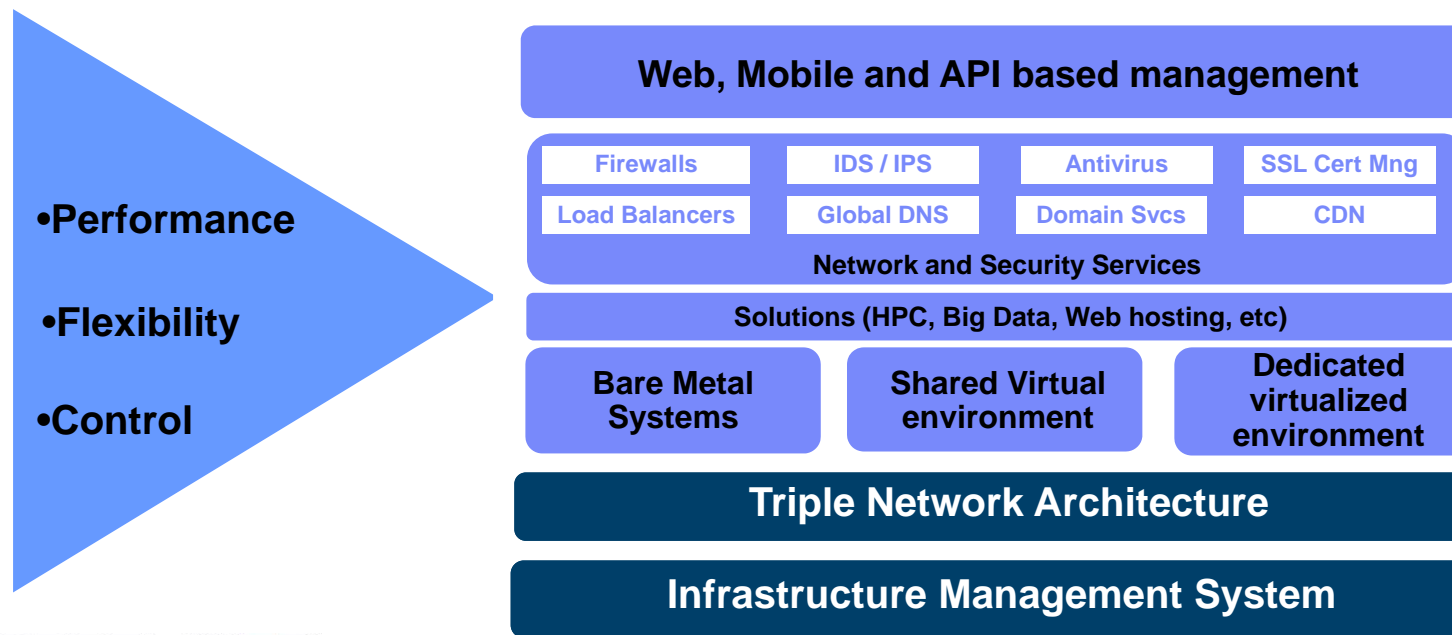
•Performance

•Flexibility

•Control

Web, Mobile and API based management

| Firewalls | IDS / IPS | Antivirus | SSL Cert Mng |
|---|---|---|---|
| Load Balancers | Global DNS | Domain Svcs | CDN |

Network and Security Services

Solutions (HPC, Big Data, Web hosting, etc)

Bare Metal Systems

Shared Virtual environment

Dedicated virtualized environment

Triple Network Architecture

Infrastructure Management System